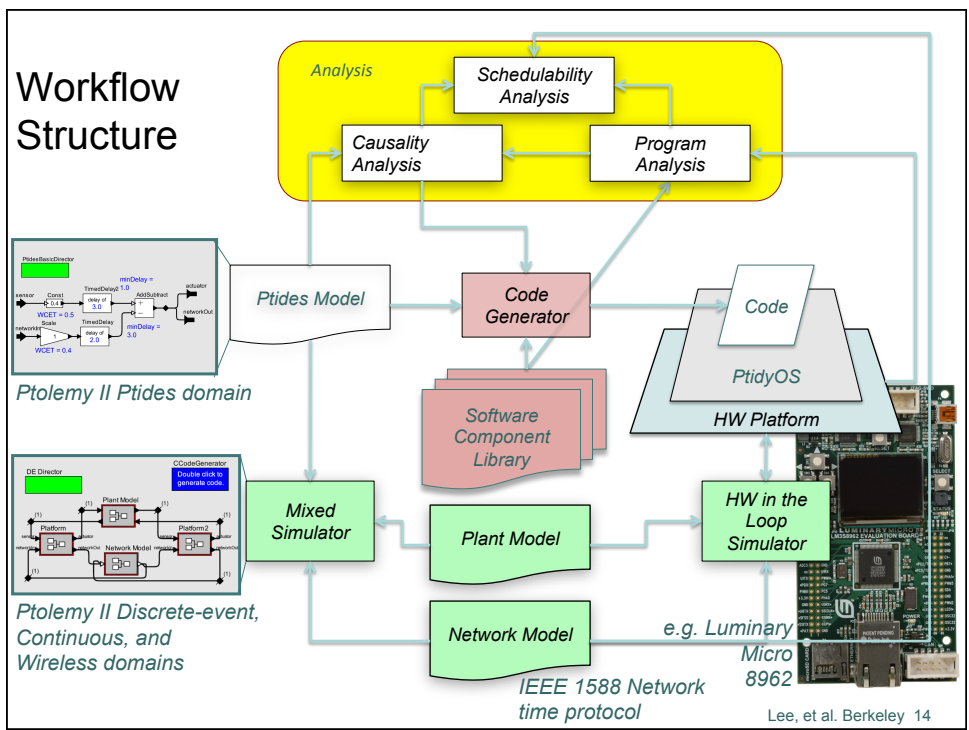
Workflow Structure

Analysis

Schedulability Analysis

Causality Analysis

Program Analysis

PtidesBasicDirector

sensor

Const

0.4

TimedDelay2

delay of 3.0

minDelay = 1.0

AddSubtract

actuator

networkOut

WCET = 0.5

Scale

networkIn

TimedDelay

delay of 2.0

minDelay = 3.0

WCET = 0.4

Ptides Model

Code Generator

Code

PtidyOS

HW Platform

Ptolemy II Ptides domain

Software Component Library

DE Director

CCodeGenerator

Double click to generate code.

Plant Model

Platform

Platform2

Network Model

Mixed Simulator

Plant Model

HW in the Loop Simulator

LUMINARY MICRO

LM3S8962 EVALUATION BOARD

Ptolemy II Discrete-event, Continuous, and Wireless domains

Network Model

e.g. Luminary Micro 8962

IEEE 1588 Network time protocol

Lee, et al. Berkeley 14